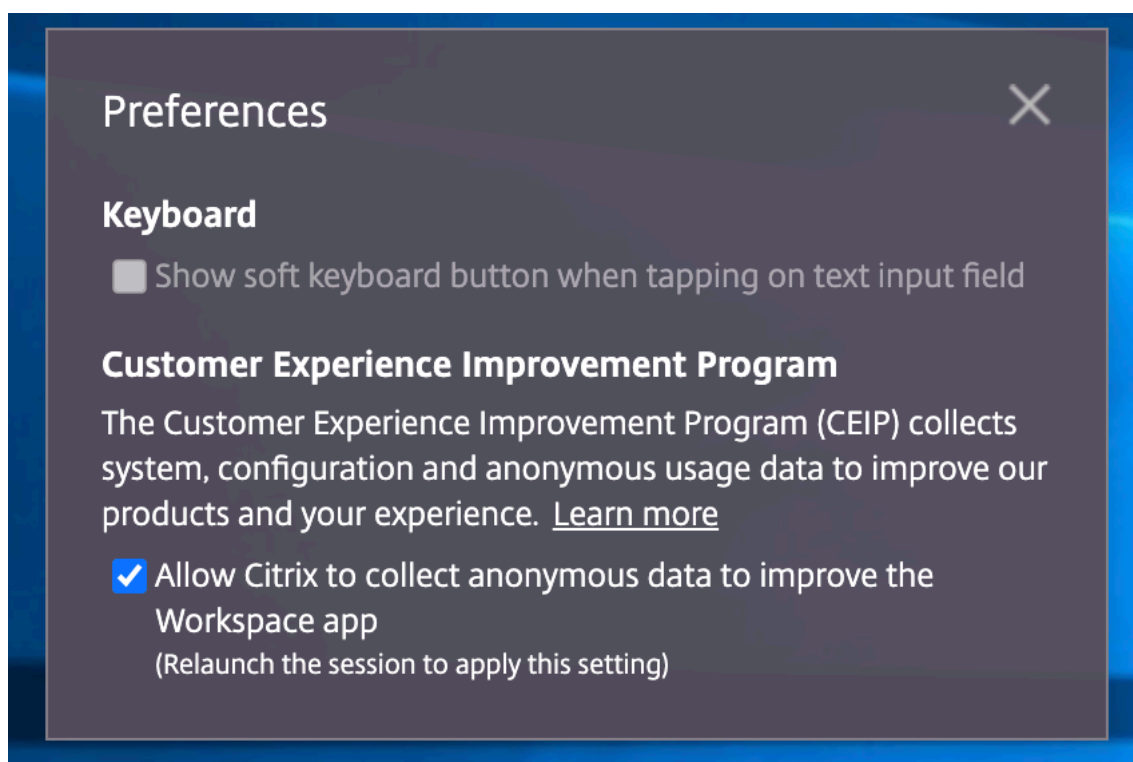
Preferences

Keyboard

Show soft keyboard button when tapping on text input field

Customer Experience Improvement Program

The Customer Experience Improvement Program (CEIP) collects system, configuration and anonymous usage data to improve our products and your experience. Learn more

Allow Citrix to collect anonymous data to improve the Workspace app
(Relaunch the session to apply this setting)